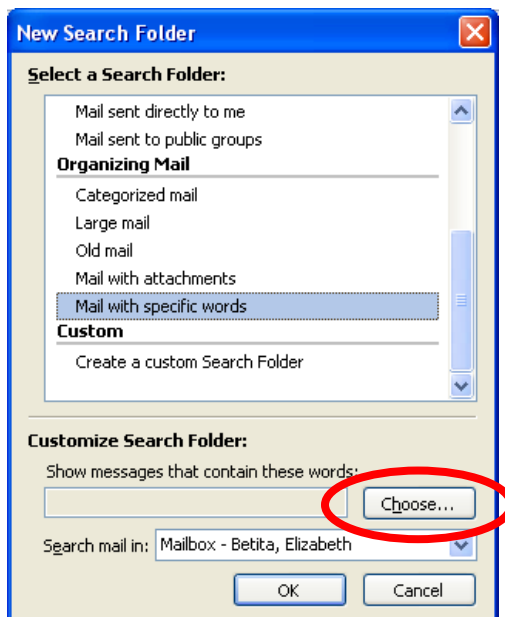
New Search Folder

Select a Search Folder:

Mail sent directly to me
Mail sent to public groups
Organizing Mail
Categorized mail
Large mail
Old mail
Mail with attachments
Mail with specific words
Custom
Create a custom Search Folder

Customize Search Folder:

Show messages that contain these words:

Choose...

Search mail in: Mailbox - Betita, Elizabeth

OK
Cancel